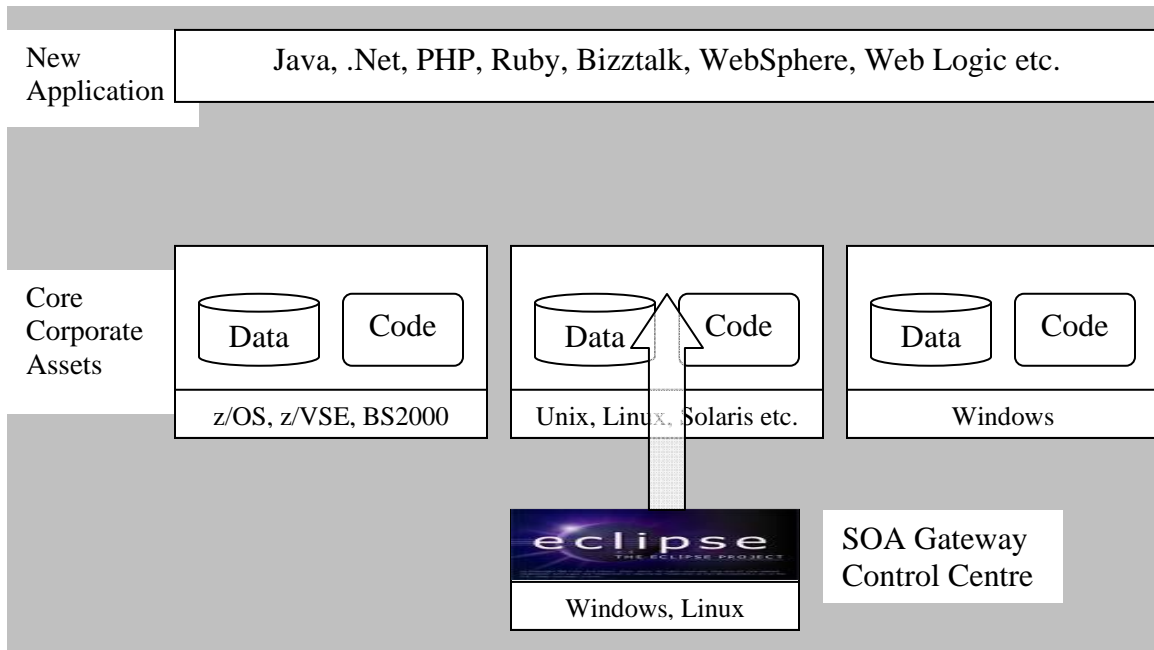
New Application

Java, .Net, PHP, Ruby, Bizztalk, WebSphere, Web Logic etc.

Core Corporate Assets

Data

Code

z/OS, z/VSE, BS2000

Data

Code

Unix, Linux, Solaris etc.

Data

Code

Windows

eclipse

THE ECLIPSE PROJECT

Windows, Linux

SOA Gateway Control Centre